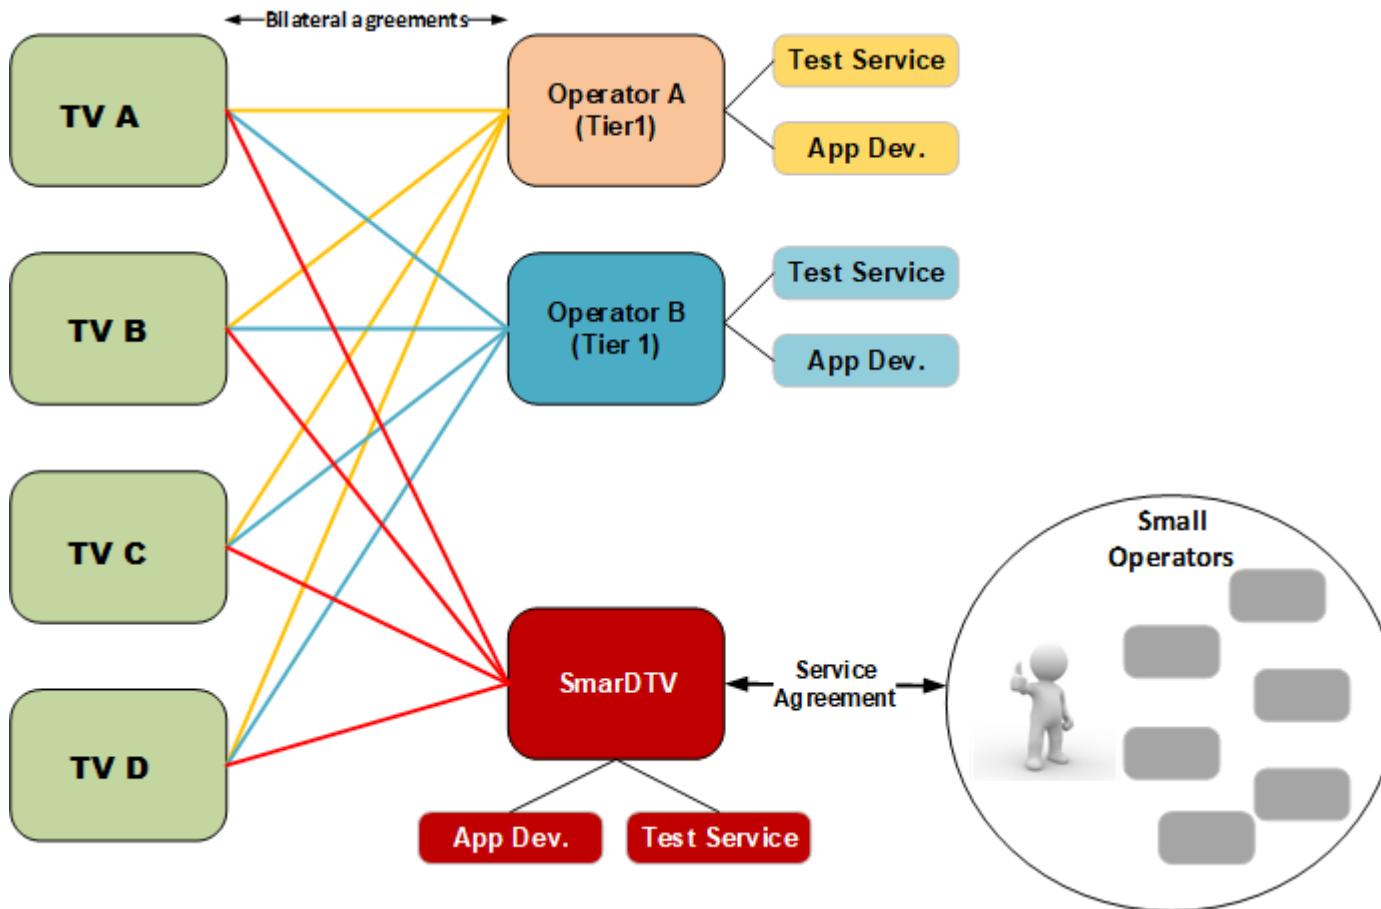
Bilateral agreements

TV A

TV B

TV C

TV D

Operator A (Tier1)

Test Service

App Dev.

Operator B (Tier 1)

Test Service

App Dev.

SmarDTV

Service Agreement

App Dev.

Test Service

Small Operators